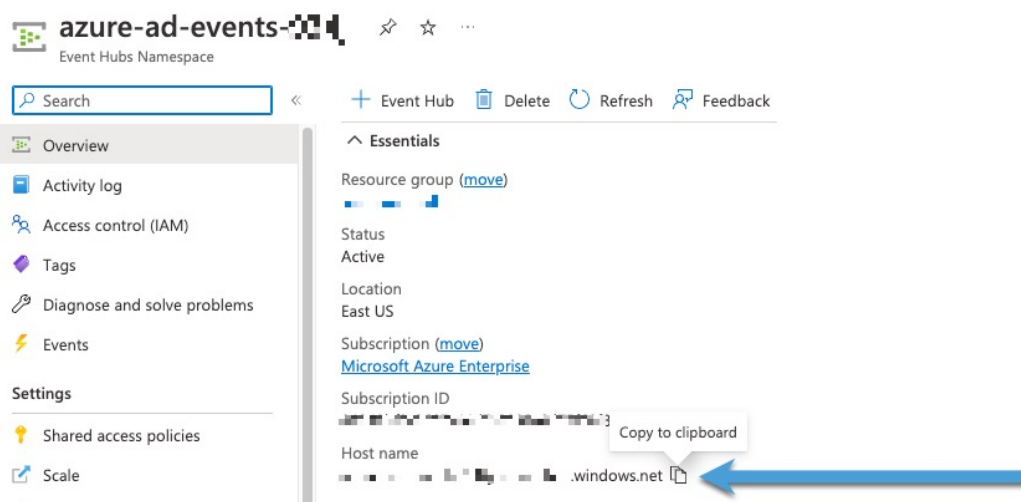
azure-ad-events-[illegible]

Event Hubs Namespace

Search

«

Overview

Activity log

Access control (IAM)

Tags

Diagnose and solve problems

Events

Settings

Shared access policies

Scale

+ Event Hub

Delete

Refresh

Feedback

Essentials

Resource group (move)

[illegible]

Status

Active

Location

East US

Subscription (move)

Microsoft Azure Enterprise

Subscription ID

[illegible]

Copy to clipboard

Host name

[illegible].windows.net